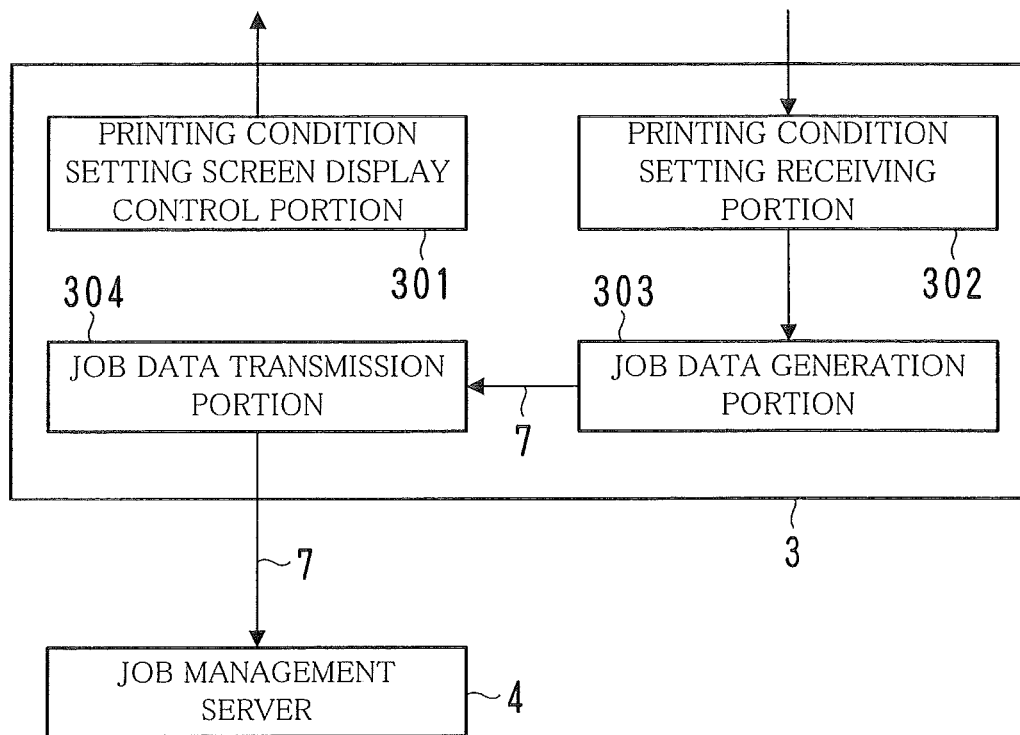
PRINTING CONDITION SETTING SCREEN DISPLAY CONTROL PORTION

PRINTING CONDITION SETTING RECEIVING PORTION

301

302

304

303

JOB DATA TRANSMISSION PORTION

JOB DATA GENERATION PORTION

7

3

7

JOB MANAGEMENT SERVER

4